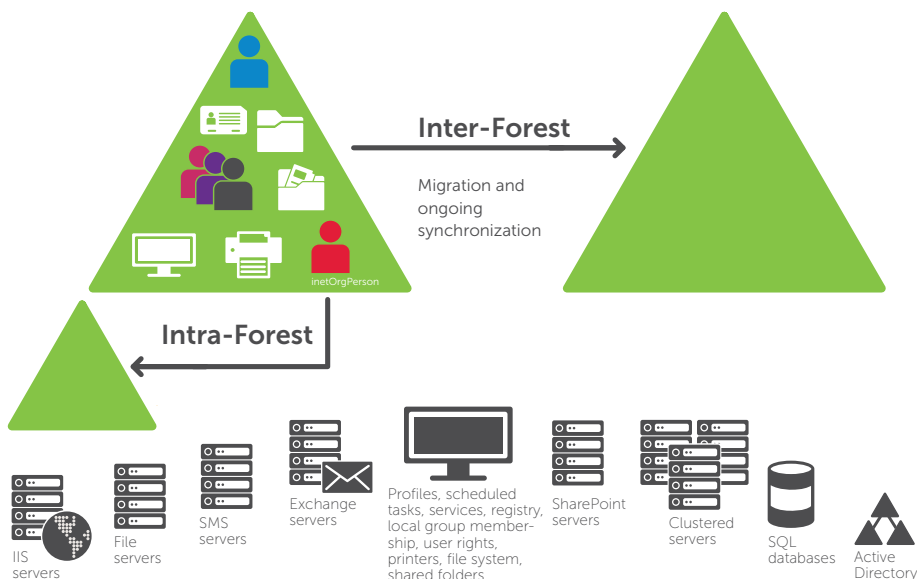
inetOrgPerson

Inter-Forest

Migration and ongoing synchronization

Intra-Forest

IIS servers

File servers

SMS servers

Exchange servers

Profiles, scheduled tasks, services, registry, local group membership, user rights, printers, file system, shared folders

SharePoint servers

Clustered servers

SQL databases

Active Directory